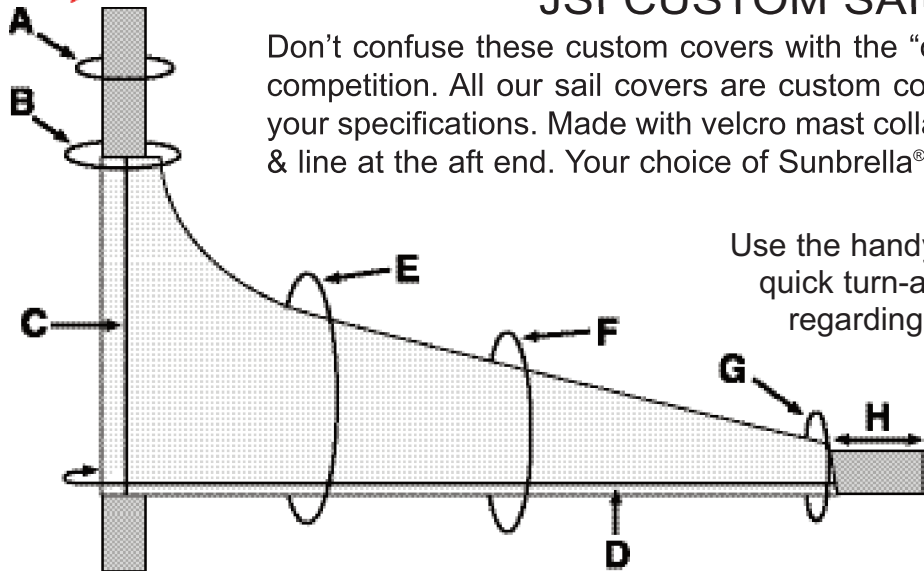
JSI CUSTOM SAI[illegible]

Don't confuse these custom covers with the "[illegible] competition. All our sail covers are custom co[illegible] your specifications. Made with velcro mast coll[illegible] & line at the aft end. Your choice of Sunbrella®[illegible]

Use the handy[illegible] quick turn-a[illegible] regarding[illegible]

A
B
C
D
E
F
G
H